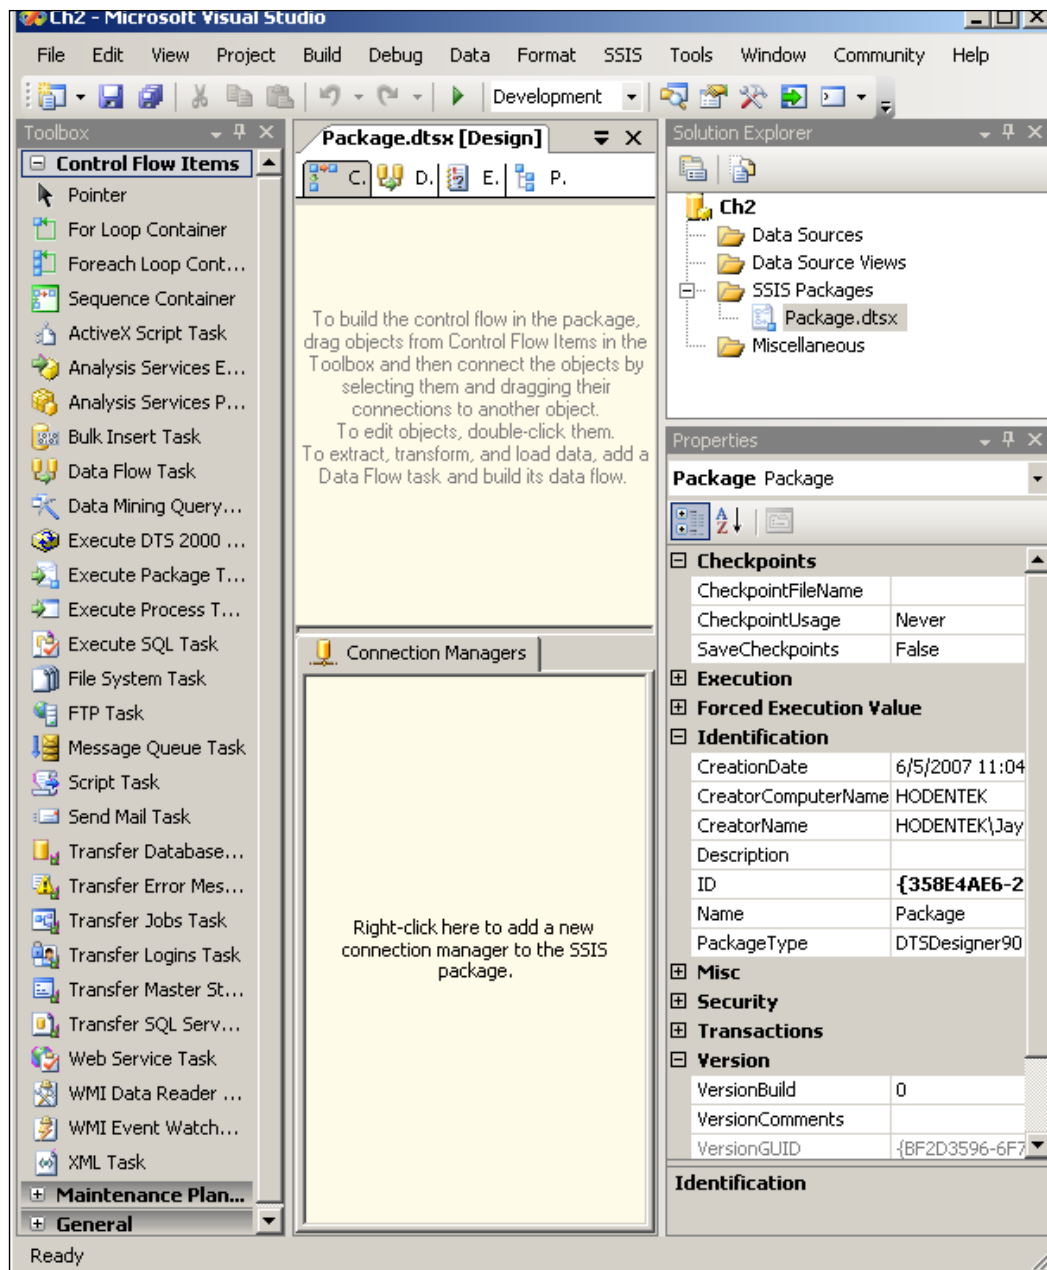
Ch2 - Microsoft Visual Studio

File Edit View Project Build Debug Data Format SSIS Tools Window Community Help

Development

Toolbox

Control Flow Items
Pointer
For Loop Container
Foreach Loop Cont...
Sequence Container
ActiveX Script Task
Analysis Services E...
Analysis Services P...
Bulk Insert Task
Data Flow Task
Data Mining Query...
Execute DTS 2000 ...
Execute Package T...
Execute Process T...
Execute SQL Task
File System Task
FTP Task
Message Queue Task
Script Task
Send Mail Task
Transfer Database...
Transfer Error Mes...
Transfer Jobs Task
Transfer Logins Task
Transfer Master St...
Transfer SQL Serv...
Web Service Task
WMI Data Reader ...
WMI Event Watch...
XML Task
Maintenance Plan...
General

Package.dtsx [Design]

C. D. E. P.

To build the control flow in the package, drag objects from Control Flow Items in the Toolbox and then connect the objects by selecting them and dragging their connections to another object.
To edit objects, double-click them.
To extract, transform, and load data, add a Data Flow task and build its data flow.

Connection Managers

Right-click here to add a new connection manager to the SSIS package.

Solution Explorer

Ch2
Data Sources
Data Source Views
SSIS Packages
Package.dtsx
Miscellaneous

Properties

Package Package

| Checkpoints | |
|---|---|
| CheckpointFileName | |
| CheckpointUsage | Never |
| SaveCheckpoints | False |
| Execution | |
| Forced Execution Value | |
| Identification | |
| CreationDate | 6/5/2007 11:04 |
| CreatorComputerName | HODENTEK |
| CreatorName | HODENTEK\Jay |
| Description | |
| ID | {358E4AE6-2 |
| Name | Package |
| PackageType | DTSDesigner90 |
| Misc | |
| Security | |
| Transactions | |
| Version | |
| VersionBuild | 0 |
| VersionComments | |
| VersionGUID | {BF2D3596-6F7 |

Identification

Ready